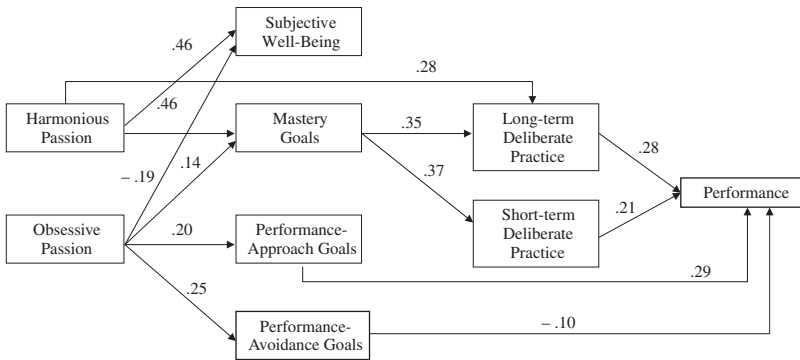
Subjective Well-Being

.46

.28

Harmonious Passion

.46

Mastery Goals

.35

Long-term Deliberate Practice

.28

– .19

.14

.37

Performance

Obsessive Passion

.20

Performance-Approach Goals

Short-term Deliberate Practice

.21

.29

.25

Performance-Avoidance Goals

– .10